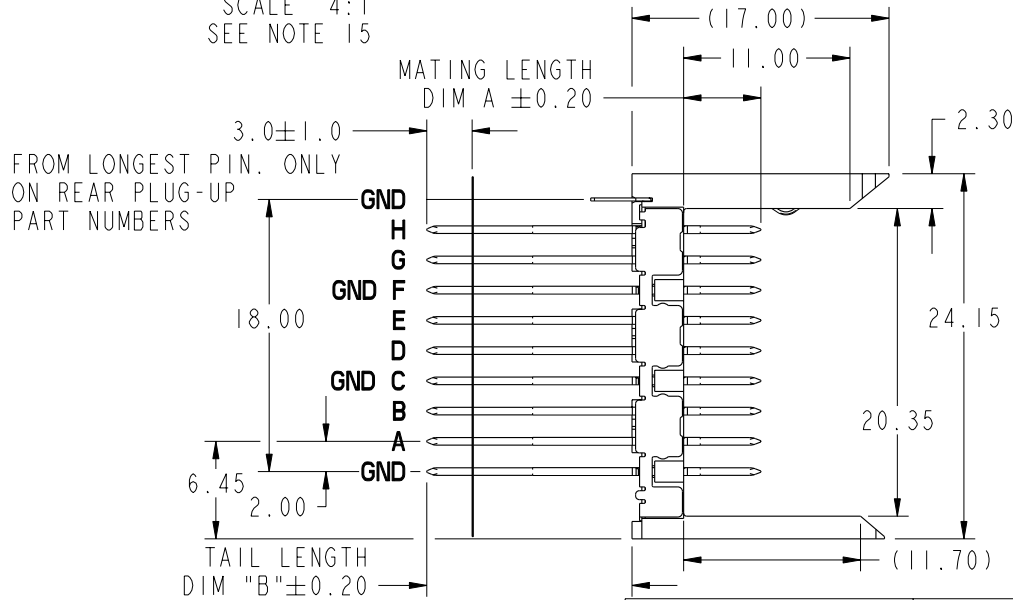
SCALE 4:1
SEE NOTE 15

(17.00)

11.00

MATING LENGTH
DIM A $\pm$0.20

3.0$\pm$1.0

2.30

FROM LONGEST PIN. ONLY ON REAR PLUG-UP PART NUMBERS

GND
H
G
GND F
E
D
GND C
B
A
GND

18.00

24.15

20.35

6.45

2.00

TAIL LENGTH
DIM "B"$\pm$0.20

(11.70)